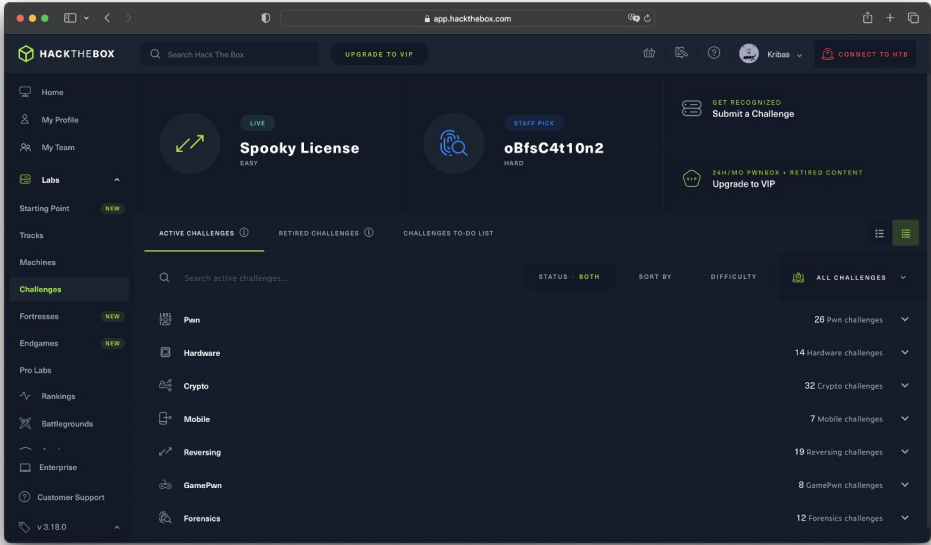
app.hackthebox.com

HACKTHEBOX

Search Hack The Box

UPGRADE TO VIP

Kribas

CONNECT TO HTB

Home

My Profile

My Team

Labs

Starting Point NEW

Tracks

Machines

Challenges

Fortresses NEW

Endgames NEW

Pro Labs

Rankings

Battlegrounds

Enterprise

Customer Support

v 3.18.0

LIVE

Spooky License

EASY

STAFF PICK

oBfsC4t10n2

HARD

GET RECOGNIZED

Submit a Challenge

24H/MO PWNBOX + RETIRED CONTENT

Upgrade to VIP

ACTIVE CHALLENGES

RETIRED CHALLENGES

CHALLENGES TO-DO LIST

Search active challenges...

STATUS · BOTH

SORT BY

DIFFICULTY

ALL CHALLENGES

Pwn 26 Pwn challenges

Hardware 14 Hardware challenges

Crypto 32 Crypto challenges

Mobile 7 Mobile challenges

Reversing 19 Reversing challenges

GamePwn 8 GamePwn challenges

Forensics 12 Forensics challenges